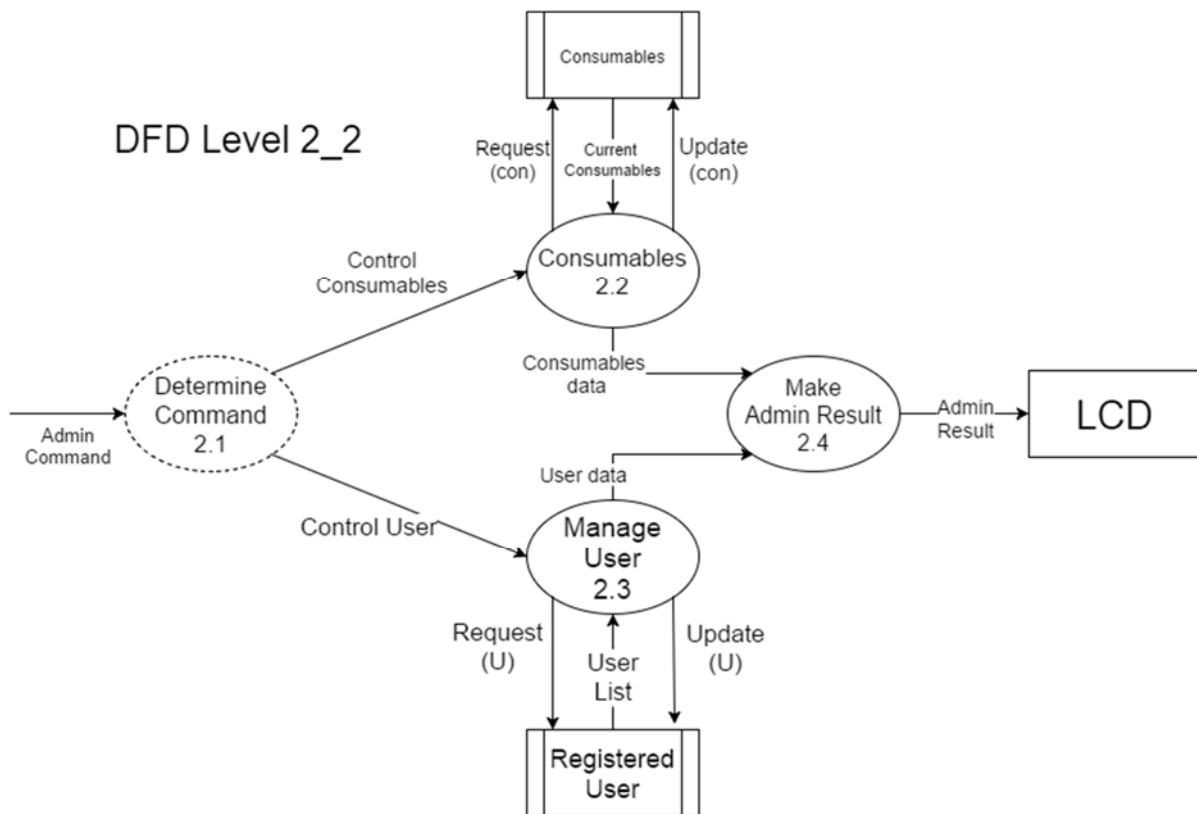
DFD Level 2_2

Consumables

Request (con)

Current Consumables

Update (con)

Control Consumables

Consumables 2.2

Consumables data

Admin Command

Determine Command 2.1

Make Admin Result 2.4

Admin Result

LCD

User data

Control User

Manage User 2.3

Request (U)

User List

Update (U)

Registered User